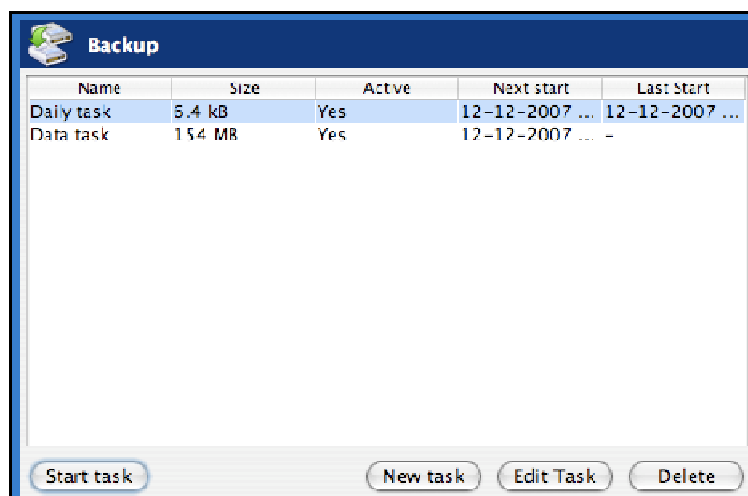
Backup

| Name | Size | Active | Next start | Last Start |
|---|---|---|---|---|
| Daily task | 6.4 kB | Yes | 12-12-2007 ... | 12-12-2007 ... |
| Data task | 154 MB | Yes | 12-12-2007 ... | - |

Start task

New task

Edit Task

Delete